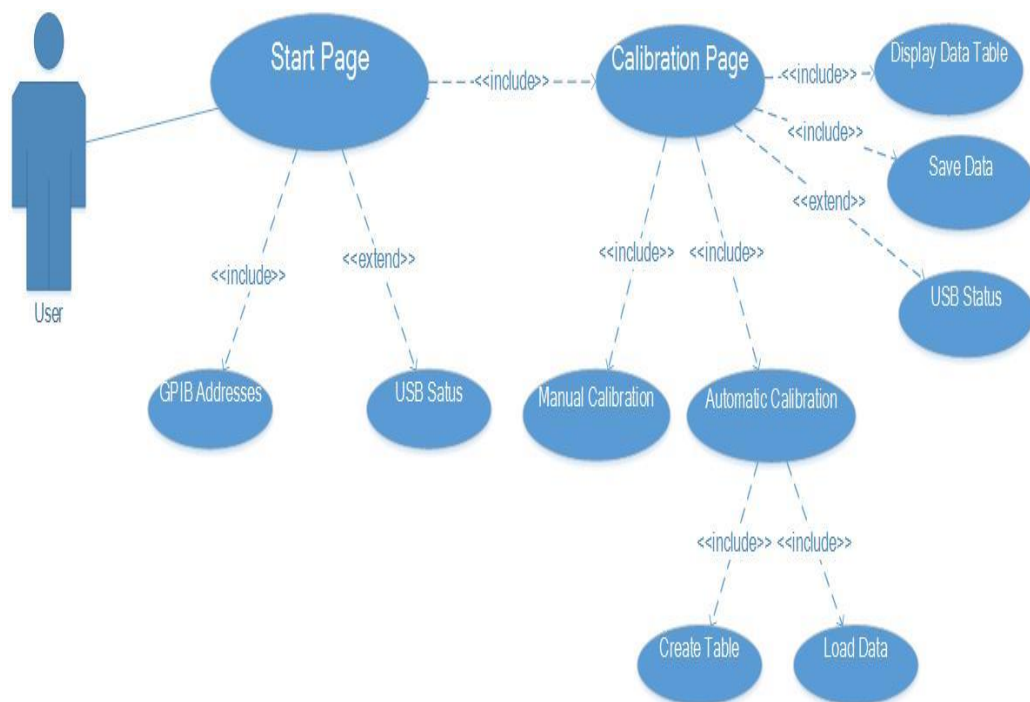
Start Page

<<include>>

Calibration Page

<<include>>

Display Data Table

<<include>>

Save Data

<<extend>>

USB Status

User

<<include>>

<<extend>>

<<include>>

<<include>>

GPIB Addresses

USB Satus

Manual Calibration

Automatic Calibration

<<include>>

<<include>>

Create Table

Load Data